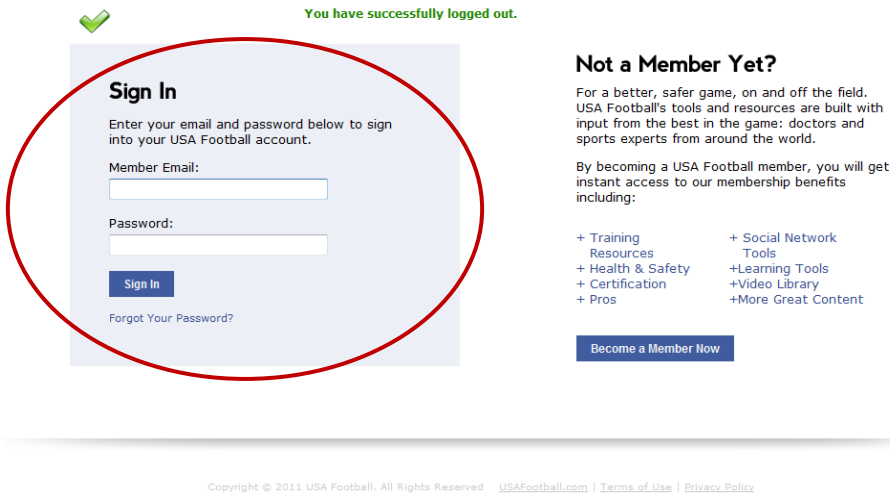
You have successfully logged out.

Sign In

Enter your email and password below to sign into your USA Football account.

Member Email:

Password:

Sign In

Forgot Your Password?

Not a Member Yet?

For a better, safer game, on and off the field. USA Football's tools and resources are built with input from the best in the game: doctors and sports experts from around the world.

By becoming a USA Football member, you will get instant access to our membership benefits including:

+ Training Resources
+ Health & Safety
+ Certification
+ Pros

+ Social Network Tools
+Learning Tools
+Video Library
+More Great Content

Become a Member Now

Copyright © 2011 USA Football. All Rights Reserved USAFootball.com | Terms of Use | Privacy Policy